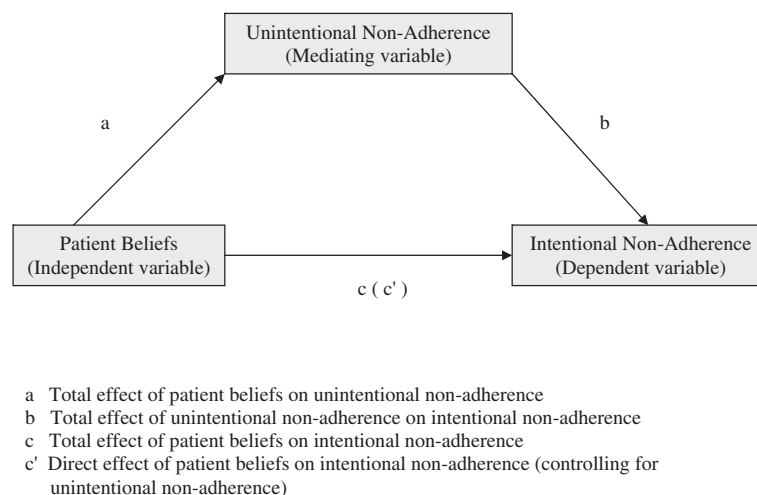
Unintentional Non-Adherence
(Mediating variable)

a

b

Patient Beliefs
(Independent variable)

Intentional Non-Adherence
(Dependent variable)

c ( c' )

a Total effect of patient beliefs on unintentional non-adherence
b Total effect of unintentional non-adherence on intentional non-adherence
c Total effect of patient beliefs on intentional non-adherence
c' Direct effect of patient beliefs on intentional non-adherence (controlling for unintentional non-adherence)